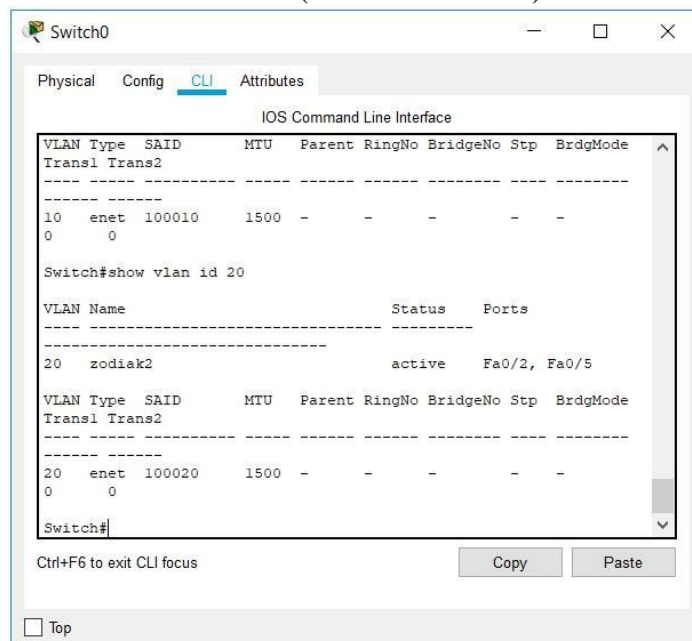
Switch0

Physical Config CLI Attributes

IOS Command Line Interface

VLAN Type SAID MTU Parent RingNo BridgeNo Stp BrdgMode Trans1 Trans2
---- ----- ---------- ----- ------ ------ -------- ---- -------- ------ ------
10 enet 100010 1500 - - - - - 0 0

Switch#show vlan id 20

VLAN Name Status Ports
---- -------------------------------- --------- -------------------------------
20 zodiak2 active Fa0/2, Fa0/5

VLAN Type SAID MTU Parent RingNo BridgeNo Stp BrdgMode Trans1 Trans2
---- ----- ---------- ----- ------ ------ -------- ---- -------- ------ ------
20 enet 100020 1500 - - - - - 0 0

Switch#

Ctrl+F6 to exit CLI focus

Copy

Paste

Top